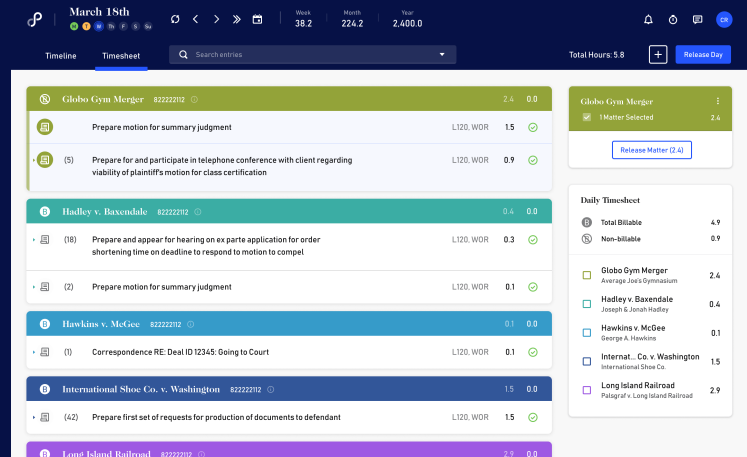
March 18th
M T W Th F S Su

Week 38.2
Month 224.2
Year 2,400.0

CR

Timeline
Timesheet
Search entries
Total Hours: 5.8
+
Release Day

Globo Gym Merger 822222112 2.4 0.0
Prepare motion for summary judgment L120, WOR 1.5
(5) Prepare for and participate in telephone conference with client regarding viability of plaintiff's motion for class certification L120, WOR 0.9

Hadley v. Baxendale 822222112 0.4 0.0
(18) Prepare and appear for hearing on ex parte application for order shortening time on deadline to respond to motion to compel L120, WOR 0.3
(2) Prepare motion for summary judgment L120, WOR 0.1

Hawkins v. McGee 822222112 0.1 0.0
(1) Correspondence RE: Deal ID 12345: Going to Court L120, WOR 0.1

International Shoe Co. v. Washington 822222112 1.5 0.0
(42) Prepare first set of requests for production of documents to defendant L120, WOR 1.5

Long Island Railroad 822222112 2.9 0.0

Globo Gym Merger
1 Matter Selected 2.4
Release Matter (2.4)

Daily Timesheet
Total Billable 4.9
Non-billable 0.9

Globo Gym Merger 2.4
Average Joe's Gymnasium
Hadley v. Baxendale 0.4
Joseph & Jonah Hadley
Hawkins v. McGee 0.1
George A. Hawkins
Internat... Co. v. Washington 1.5
International Shoe Co.
Long Island Railroad 2.9
Palsgraf v. Long Island Railroad